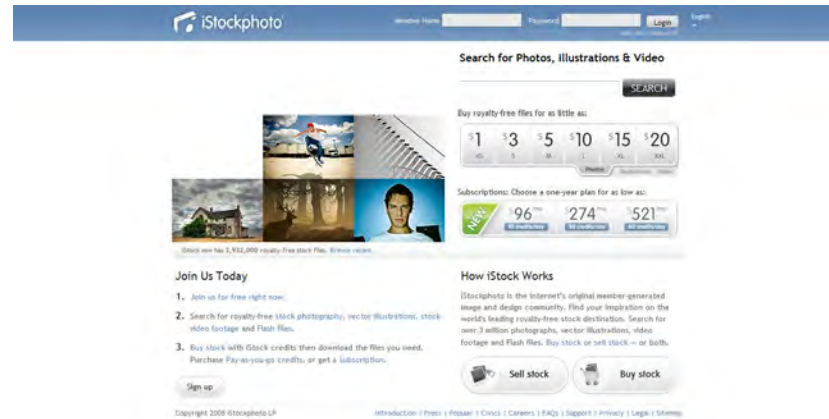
iStockphoto

Member Name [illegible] Password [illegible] Login English

Search for Photos, Illustrations & Video

SEARCH

Buy royalty-free files for as little as:

$1 XS $3 S $5 M $10 L $15 XL $20 XXL

Photos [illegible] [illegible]

Subscriptions: Choose a one-year plan for as low as:

NEW $96/mo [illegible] $274/mo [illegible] $521/mo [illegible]

iStock now has 3,932,000 royalty-free stock files. Browse recent.

Join Us Today

1. Join us for free right now.

2. Search for royalty-free stock photography, vector illustrations, stock video footage and Flash files.

3. Buy stock with iStock credits then download the files you need. Purchase Pay-as-you-go credits, or get a Subscription.

Sign up

How iStock Works

iStockphoto is the internet's original member-generated image and design community. Find your inspiration on the world's leading royalty-free stock destination. Search for over 3 million photographs, vector illustrations, video footage and Flash files. Buy stock or sell stock — or both.

Sell stock

Buy stock

Copyright 2008 iStockphoto LP

Introduction | Press | Podcast | Civics | Careers | FAQs | Support | Privacy | Legal | Sitemap